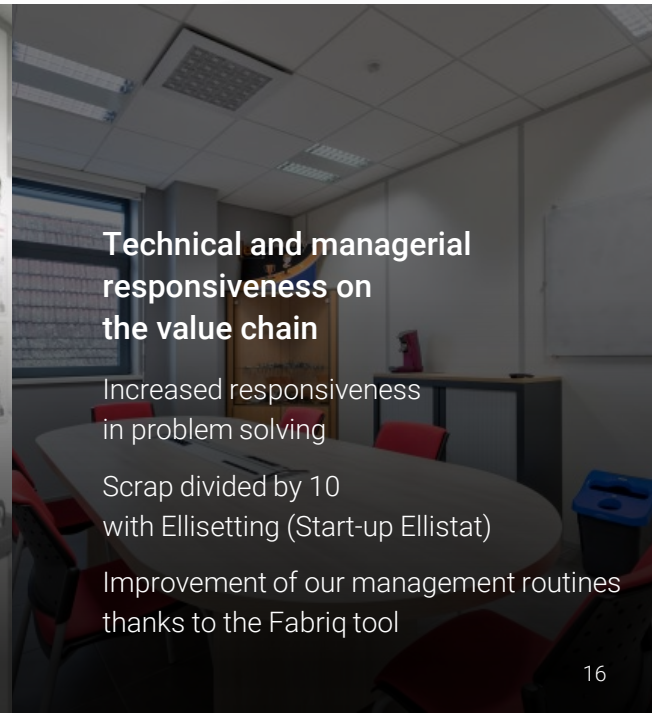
Technical and managerial responsiveness on the value chain

Increased responsiveness in problem solving

Scrap divided by 10 with Ellisetting (Start-up Ellistat)

Improvement of our management routines thanks to the Fabriq tool

16